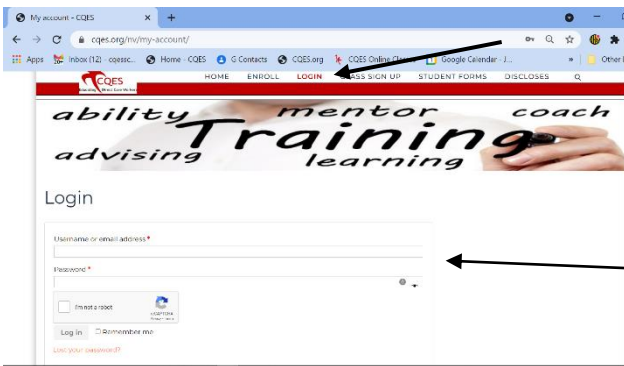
My account - CQES ×  +

cqes.org/my/my-account/

Apps  Inbox (12) · cqessc...  Home · CQES  G Contacts  CQES.org  CQES Online Classe  Google Calendar - J...  »  Other

CQES

HOME  ENROLL  LOGIN  CLASS SIGN UP  STUDENT FORMS  DISCLOSES

ability  mentor  coach
Training
advising  learning

Login

Username or email address *

Password *

I'm not a robot
reCAPTCHA
Privacy - Terms

Log in  Remember me

Lost your password?